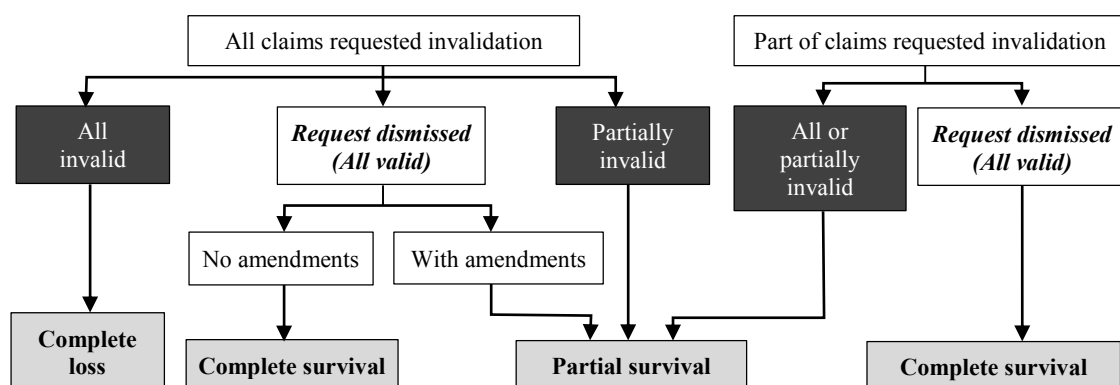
All claims requested invalidation

Part of claims requested invalidation

All invalid

***Request dismissed (All valid)***

Partially invalid

All or partially invalid

***Request dismissed (All valid)***

No amendments

With amendments

**Complete loss**

**Complete survival**

**Partial survival**

**Complete survival**